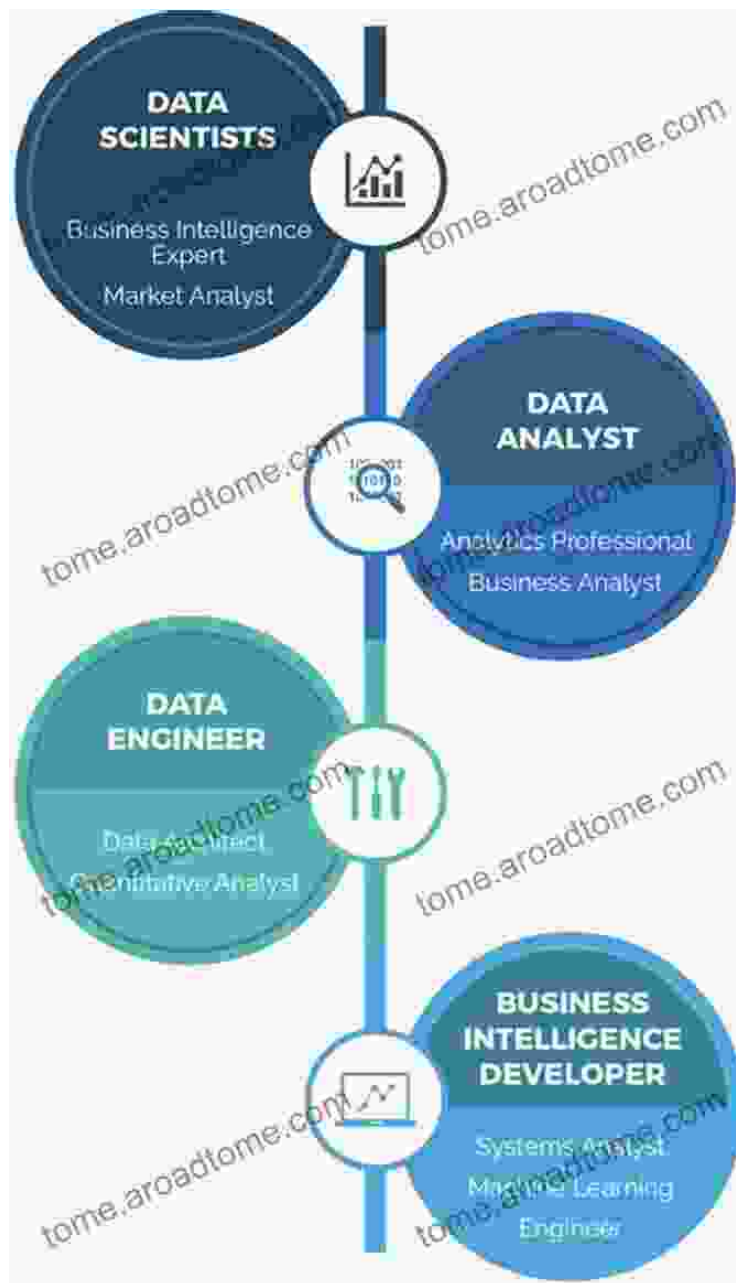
DATA SCIENTISTS

Business Intelligence Expert

Market Analyst

tome.aroadtome.com

DATA ANALYST

tome.aroadtome.com

tome.aroadtome.com

Analytics Professional

Business Analyst

DATA ENGINEER

tome.aroadtome.com

Data Architect

Quantitative Analyst

tome.aroadtome.com

tome.aroadtome.com

BUSINESS INTELLIGENCE DEVELOPER

tome.aroadtome.com

Systems Analyst

Machine Learning Engineer

tome.aroadtome.com